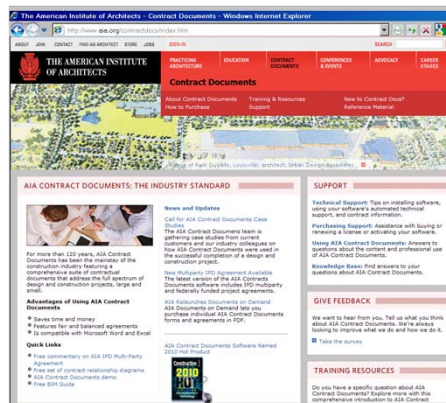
The American Institute of Architects - Contract Documents - Windows Internet Explorer

http://www.aia.org/contractdocs/index.htm

ABOUT JOIN CONTACT FIND AN ARCHITECT STORE JOBS SIGN IN SEARCH

THE AMERICAN INSTITUTE OF ARCHITECTS

PRACTICING ARCHITECTURE | EDUCATION | CONTRACT DOCUMENTS | CONFERENCES & EVENTS | ADVOCACY | CAREER STAGES

Contract Documents

About Contract Documents
How to Purchase

Training & Resources
Support

New to Contract Docs?
Reference Material

Image of Park DuValle, Louisville; architect: Urban Design Associates

AIA CONTRACT DOCUMENTS: THE INDUSTRY STANDARD

For more than 120 years, AIA Contract Documents has been the mainstay of the construction industry featuring a comprehensive suite of contract documents that address the full spectrum of design and construction projects, large and small.

Advantages of Using AIA Contract Documents

Saves time and money
Features fair and balanced agreements
Is compatible with Microsoft Word and Excel

Quick Links

Free commentary on AIA IPD Multi-Party Agreement
Free set of contract relationship diagrams
AIA Contract Documents demo
Free B1M Guide

News and Updates

Call for AIA Contract Documents Case Studies
The AIA Contract Documents team is gathering case studies from current customers and our industry colleagues on how AIA Contract Documents were used in the successful completion of a design and construction project.

New Multiparty IPD Agreement Available
The latest version of the AIA Contract Documents software includes IPD multiparty and federally funded project agreements.

AIA Relaunches Documents on Demand
AIA Documents on Demand lets you purchase individual AIA Contract Documents forms and agreements in PDF.

AIA Contract Documents Software Named 2010 Hot Product

Construction 2010 HOT

SUPPORT

Technical Support: Tips on installing software, using your software's automated technical support, and contract information.

Purchasing Support: Assistance with buying or renewing a license or activating your software.

Using AIA Contract Documents: Answers to questions about the content and professional use of AIA Contract Documents.

Knowledge Base: Find answers to your questions about AIA Contract Documents.

GIVE FEEDBACK

We want to hear from you. Tell us what you think about AIA Contract Documents. We're always looking to improve what we do and how we do it.

Take the survey

TRAINING RESOURCES

Do you have a specific question about AIA Contract Documents? Explore more with this comprehensive introduction to AIA Contract